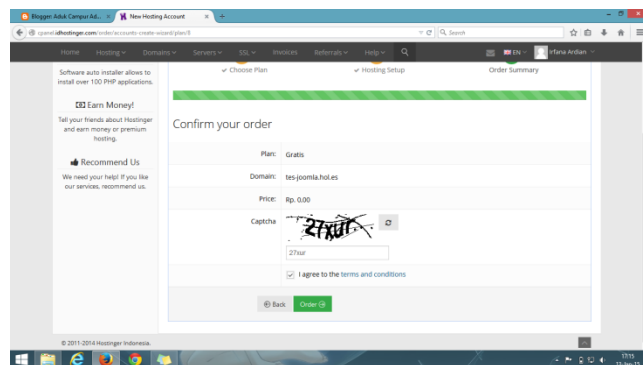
Blogger: Aduk Campur Ad... × New Hosting Account × +

cpanel.hostinger.com/order/accounts-create-wizard/plan/8

Search

Home Hosting Domains Servers SSL Invoices Referrals Help

EN Irfana Ardian

Software auto installer allows to install over 100 PHP applications.

Earn Money!

Tell your friends about Hostinger and earn money or premium hosting.

Recommend Us

We need your help! If you like our services, recommend us.

✓ Choose Plan ✓ Hosting Setup Order Summary

Confirm your order

Plan: Gratis

Domain: tes-joomla.hol.es

Price: Rp. 0,00

Captcha 27xur

27xur

I agree to the terms and conditions

Back Order

© 2011-2014 Hostinger Indonesia.

17:15